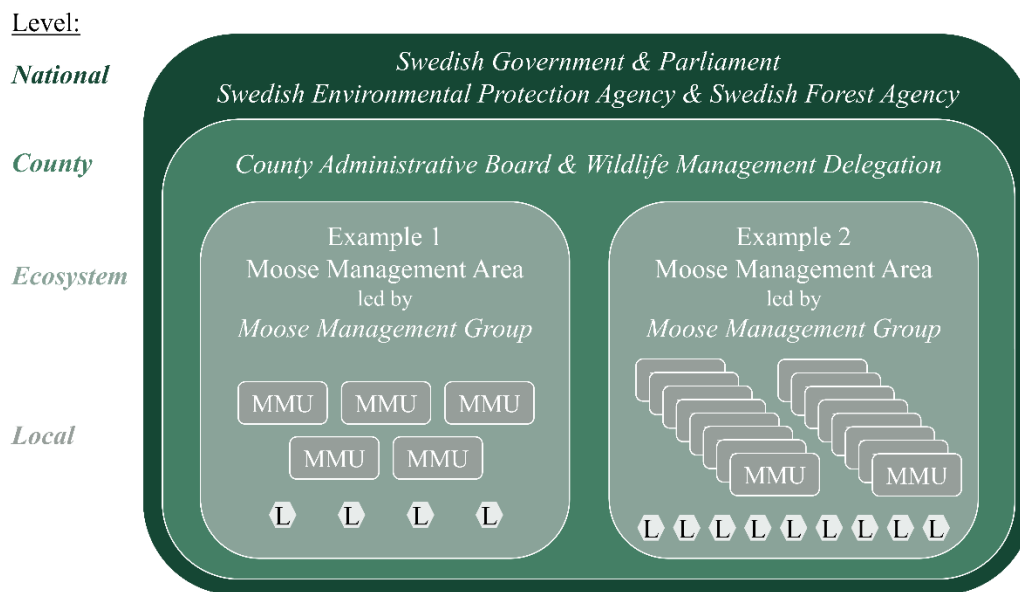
Level:
National
County
Ecosystem
Local

Swedish Government & Parliament
Swedish Environmental Protection Agency & Swedish Forest Agency

County Administrative Board & Wildlife Management Delegation

Example 1
Moose Management Area
led by
Moose Management Group

MMU MMU MMU
MMU MMU

L L L L

Example 2
Moose Management Area
led by
Moose Management Group

MMU MMU

L L L L L L L L L